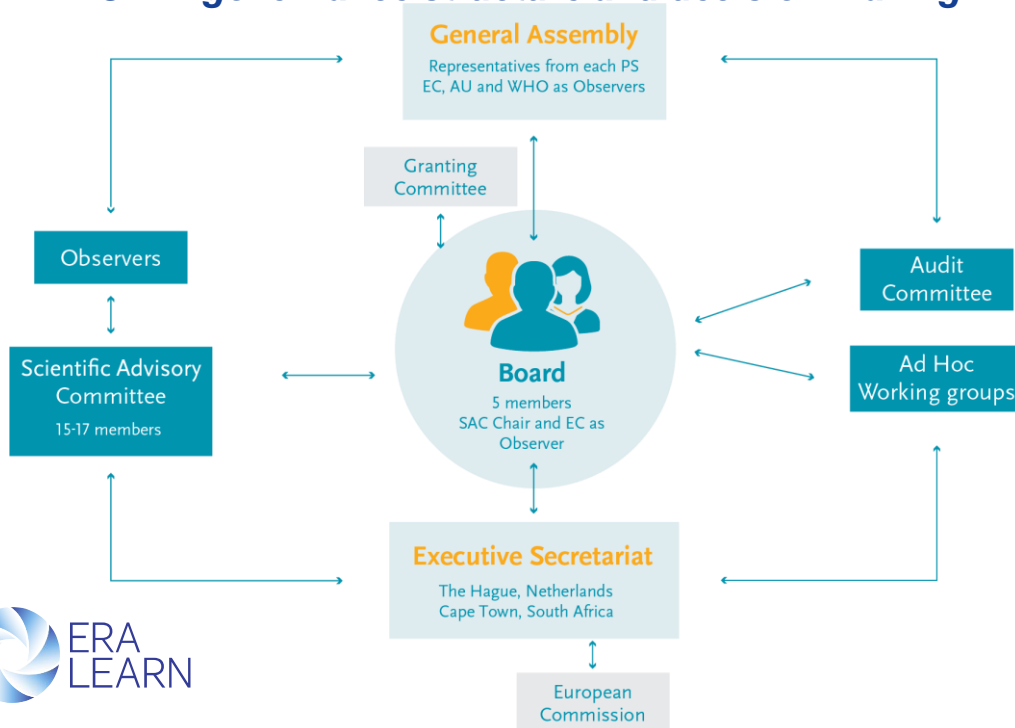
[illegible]

General Assembly
Representatives from each PS
EC, AU and WHO as Observers

Granting Committee

Observers

Audit Committee

Scientific Advisory Committee
15-17 members

Board
5 members
SAC Chair and EC as Observer

Ad Hoc Working groups

Executive Secretariat
The Hague, Netherlands
Cape Town, South Africa

ERA LEARN

European Commission